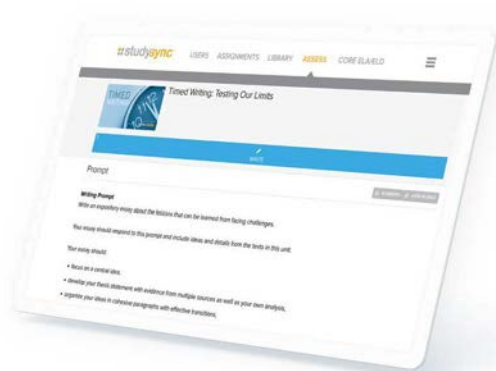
#studysync USERS ASSIGNMENTS LIBRARY ASSESS CORE ELA/ELD

TIMED

Timed Writing: Testing Our Limits

WRITE

Prompt

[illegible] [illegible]

Writing Prompt

Write an expository essay about the lessons that can be learned from facing challenges.

Your essay should respond to this prompt and include ideas and details from the texts in this unit.

Your essay should:

• focus on a central idea,

• develop your thesis statement with evidence from multiple sources as well as your own analysis,

• organize your ideas in cohesive paragraphs with effective transitions,